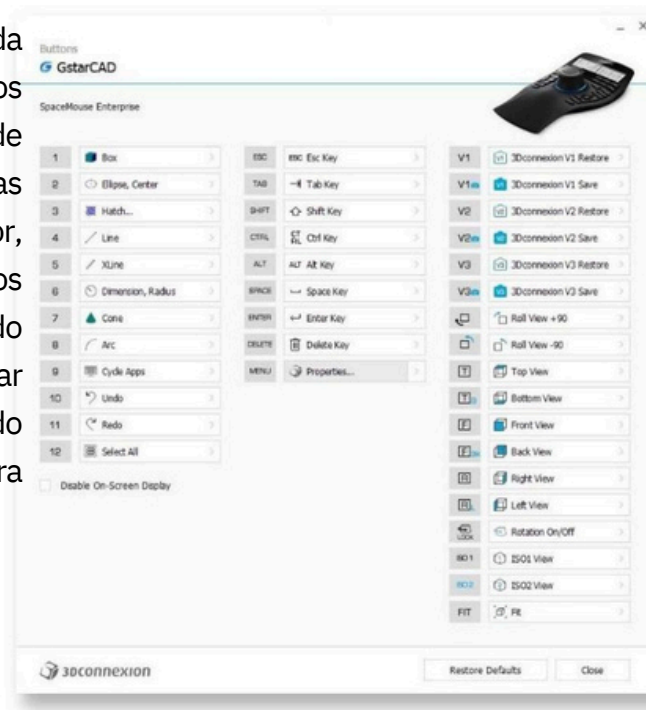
da
os
le
as
or,
os
do
ar
do
ra

Buttons
GstarCAD

SpaceMouse Enterprise

| | | | | | |
|---|---|---|---|---|---|
| 1 | Box | ESC | ESC Esc Key | V1 | 3Dconnexion V1 Restore |
| 2 | Ellipse, Center | TAB | Tab Key | V1 | 3Dconnexion V1 Save |
| 3 | Hatch... | SHIFT | Shift Key | V2 | 3Dconnexion V2 Restore |
| 4 | Line | CTRL | Ctrl Key | V2 | 3Dconnexion V2 Save |
| 5 | XLine | ALT | ALT Alt Key | V3 | 3Dconnexion V3 Restore |
| 6 | Dimension, Radius | SPACE | Space Key | V3 | 3Dconnexion V3 Save |
| 7 | Cone | ENTER | Enter Key | | Roll View +90 |
| 8 | Arc | DELETE | Delete Key | | Roll View -90 |
| 9 | Cycle Apps | MENU | Properties... | T | Top View |
| 10 | Undo | | | | Bottom View |
| 11 | Redo | | | F | Front View |
| 12 | Select All | | | | Back View |
| | | | | R | Right View |
| | | | | L | Left View |
| | | | | LOCK | Rotation On/Off |
| | | | | ISO1 | ISO1 View |
| | | | | ISO2 | ISO2 View |
| | | | | FIT | Fit |

Disable On-Screen Display

3Dconnexion

Restore Defaults

Close